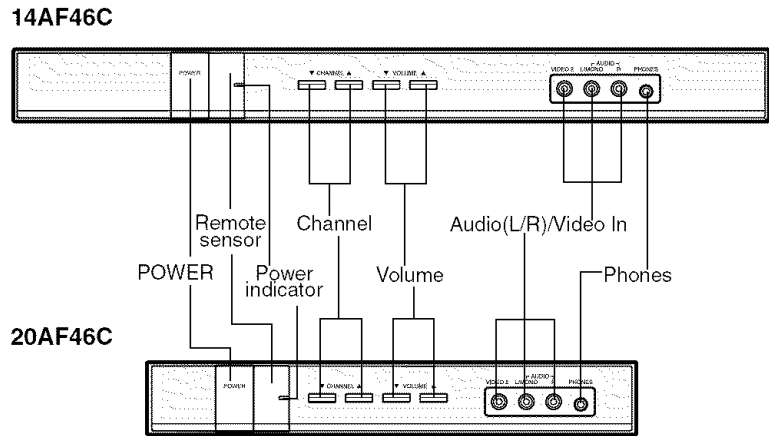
14AF46C

POWER

▼ CHANNEL ▲

▼ VOLUME ▲

VIDEO 2 L/MONO – AUDIO – R PHONES

Remote sensor

Channel

Audio(L/R)/Video In

POWER

Power indicator

Volume

Phones

20AF46C

POWER

▼ CHANNEL ▲

▼ VOLUME ▲

VIDEO 2 L/MONO – AUDIO – R PHONES